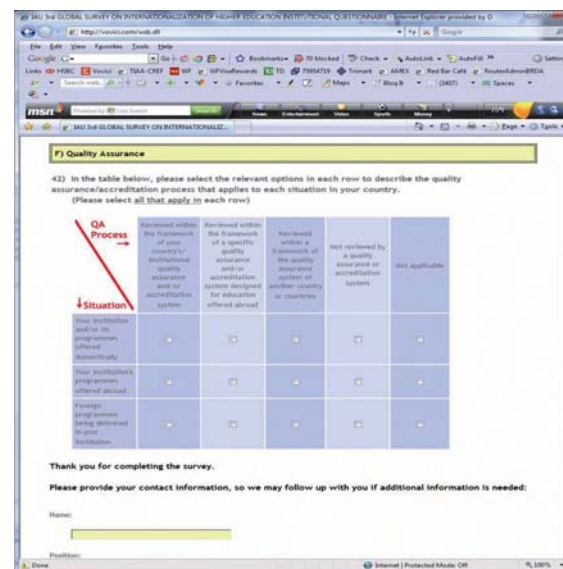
IAU 3rd GLOBAL SURVEY ON INTERNATIONALIZATION OF HIGHER EDUCATION INSTITUTIONAL QUESTIONNAIRE - Internet Explorer provided by D

http://vovici.com/wsb.dll

File Edit View Favorites Tools Help

Google G- Go Bookmarks 70 blocked Check AutoLink AutoFill Settings

Links HSBC Vovici TIAA-CREF WF WFVisaRewards TD 7994719 Trimark AMEX Red Bar Cafe RouterAdmin

Search web Favorites Maps Blog It (3407) Spaces

msn

News Entertainment Video Sports Money

IAU 3rd GLOBAL SURVEY ON INTERNATIONALIZ...

Page Tools

F) Quality Assurance

42) In the table below, please select the relevant options in each row to describe the quality assurance/accreditation process that applies to each situation in your country.
(Please select all that apply in each row)

| QA Process → / ↓Situation | Reviewed within the framework of your country's/ institutional quality assurance and/or accreditation system | Reviewed within the framework of a specific quality assurance and/or accreditation system designed for education offered abroad | Reviewed within a framework of the quality assurance system of another country or countries | Not reviewed by a quality assurance or accreditation system | Not applicable |
|---|---|---|---|---|---|
| Your institution and/or its programmes offered domestically | ☐ | ☐ | ☐ | ☐ | ☐ |
| Your institution's programmes offered abroad | ☐ | ☐ | ☐ | ☐ | ☐ |
| Foreign programmes being delivered in your institution | ☐ | ☐ | ☐ | ☐ | ☐ |

Thank you for completing the survey.

Please provide your contact information, so we may follow up with you if additional information is needed:

Name:

Position:

Done

Internet | Protected Mode: Off

100%